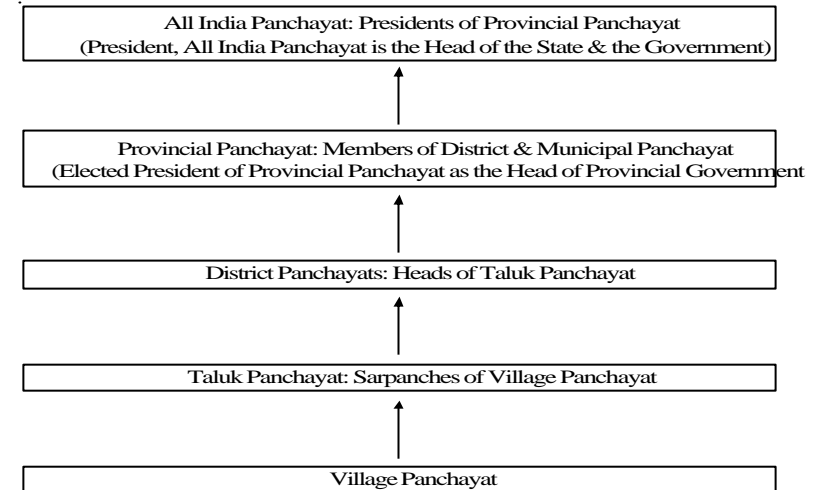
All India Panchayat: Presidents of Provincial Panchayat
(President, All India Panchayat is the Head of the State & the Government)

Provincial Panchayat: Members of District & Municipal Panchayat
(Elected President of Provincial Panchayat as the Head of Provincial Government

District Panchayats: Heads of Taluk Panchayat

Taluk Panchayat: Sarpanches of Village Panchayat

Village Panchayat